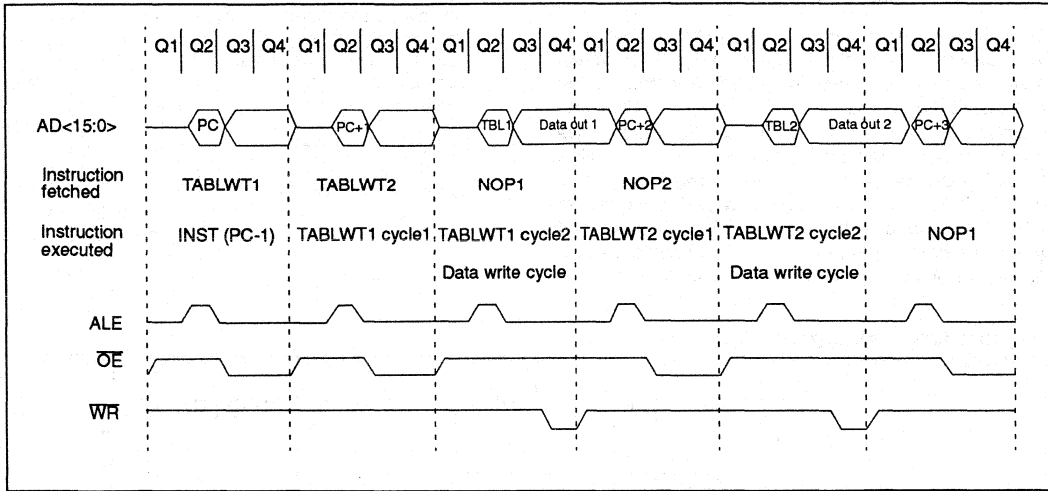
Q1 Q2 Q3 Q4 Q1 Q2 Q3 Q4 Q1 Q2 Q3 Q4 Q1 Q2 Q3 Q4 Q1 Q2 Q3 Q4 Q1 Q2 Q3 Q4

AD<15:0>

PC

PC+

TBL1

Data out 1

PC+2

TBL2

Data out 2

PC+3

Instruction fetched

TABLWT1

TABLWT2

NOP1

NOP2

Instruction executed

INST (PC-1)

TABLWT1 cycle1

TABLWT1 cycle2

TABLWT2 cycle1

TABLWT2 cycle2

NOP1

Data write cycle

Data write cycle

ALE

$\overline{OE}$

$\overline{WR}$